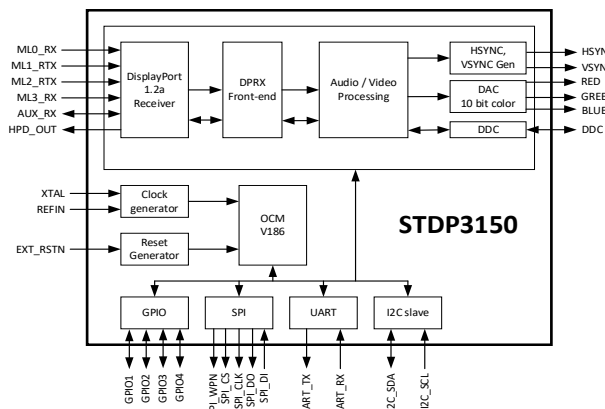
ML0_RX
ML1_RTX
ML2_RTX
ML3_RX
AUX_RX
HPD_OUT

DisplayPort 1.2a Receiver

DPRX Front-end

Audio / Video Processing

HSYNC, VSYNC Gen

DAC 10 bit color

DDC

HSYNC
VSYNC
RED
GREEN
BLUE
DDC

XTAL
REFIN
EXT_RSTN

Clock generator

Reset Generator

OCM V186

STDP3150

GPIO
SPI
UART
I2C slave

GPIO1
GPIO2
GPIO3
GPIO4
SPI_WPN
SPI_CS
SPI_CLK
SPI_DO
SPI_DI
UART_TX
UART_RX
I2C_SDA
I2C_SCL